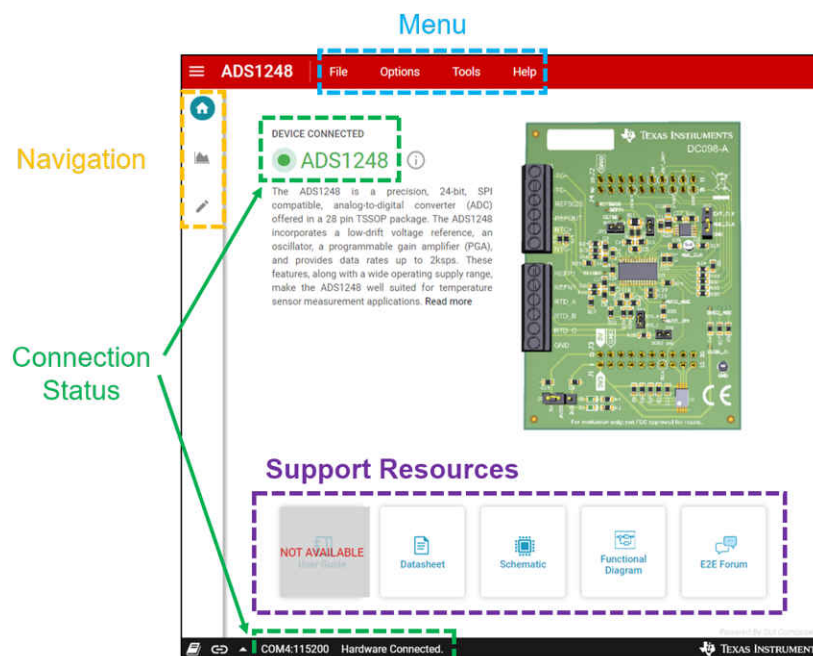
Menu

ADS1248 File Options Tools Help

Navigation

DEVICE CONNECTED

ADS1248

The ADS1248 is a precision, 24-bit, SPI compatible, analog-to-digital converter (ADC) offered in a 28 pin TSSOP package. The ADS1248 incorporates a low-drift voltage reference, an oscillator, a programmable gain amplifier (PGA), and provides data rates up to 2ksps. These features, along with a wide operating supply range, make the ADS1248 well suited for temperature sensor measurement applications. Read more

TEXAS INSTRUMENTS
DC098-A

Connection Status

Support Resources

NOT AVAILABLE
User Guide

Datasheet

Schematic

Functional Diagram

E2E Forum

COM4:115200 Hardware Connected.

TEXAS INSTRUMENTS